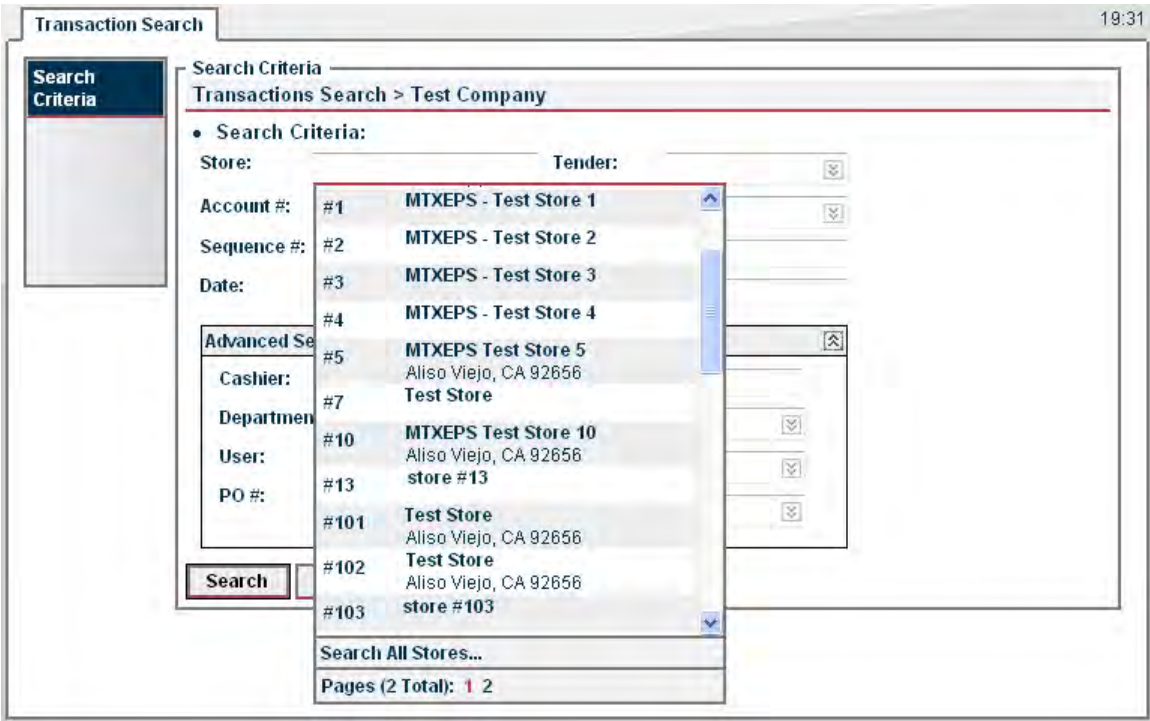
Transaction Search

19:31

Search Criteria

Search Criteria

Transactions Search > Test Company

• Search Criteria:

Store:

Tender:

Account #:

Sequence #:

Date:

Advanced Se

Cashier:

Departmen

User:

PO #:

Search

#1 MTXEPS - Test Store 1

#2 MTXEPS - Test Store 2

#3 MTXEPS - Test Store 3

#4 MTXEPS - Test Store 4

#5 MTXEPS Test Store 5
Aliso Viejo, CA 92656

#7 Test Store

#10 MTXEPS Test Store 10
Aliso Viejo, CA 92656

#13 store #13

#101 Test Store
Aliso Viejo, CA 92656

#102 Test Store
Aliso Viejo, CA 92656

#103 store #103

Search All Stores...

Pages (2 Total): 1 2